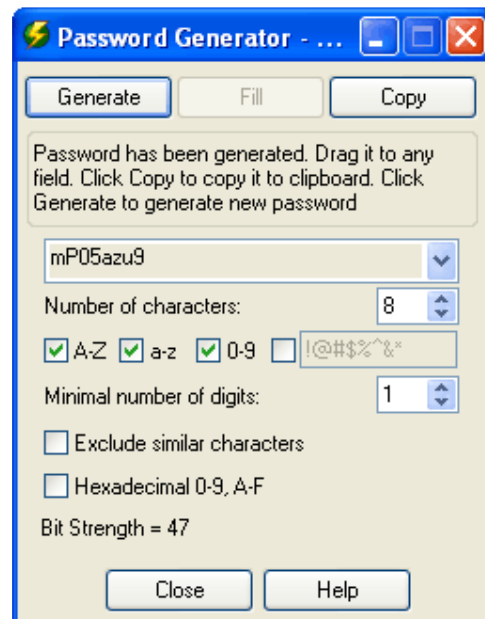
Password Generator - ...

Generate
Fill
Copy

Password has been generated. Drag it to any field. Click Copy to copy it to clipboard. Click Generate to generate new password

mP05azu9

Number of characters: 8

A-Z a-z 0-9 !@#$%^&*

Minimal number of digits: 1

Exclude similar characters

Hexadecimal 0-9, A-F

Bit Strength = 47

Close
Help